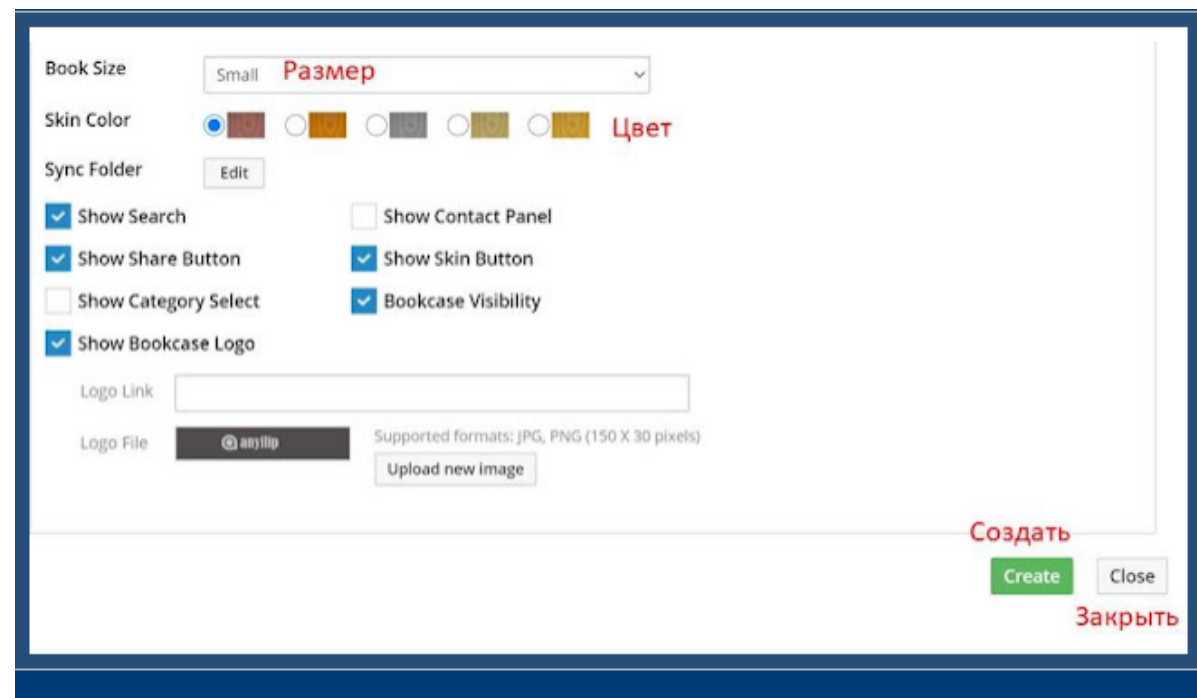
Book Size Small Размер

Skin Color Цвет

Sync Folder Edit

Show Search

Show Contact Panel

Show Share Button

Show Skin Button

Show Category Select

Bookcase Visibility

Show Bookcase Logo

Logo Link

Logo File anyflip

Supported formats: JPG, PNG (150 X 30 pixels)

Upload new image

Создать

Create

Close

Закрыть